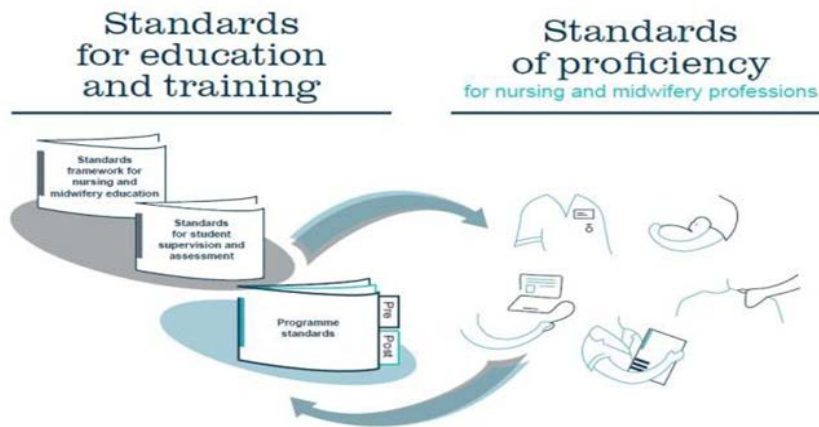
Standards for education and training

Standards of proficiency
for nursing and midwifery professions

Standards framework for nursing and midwifery education

Standards for student supervision and assessment

Programme standards

Pre

Post